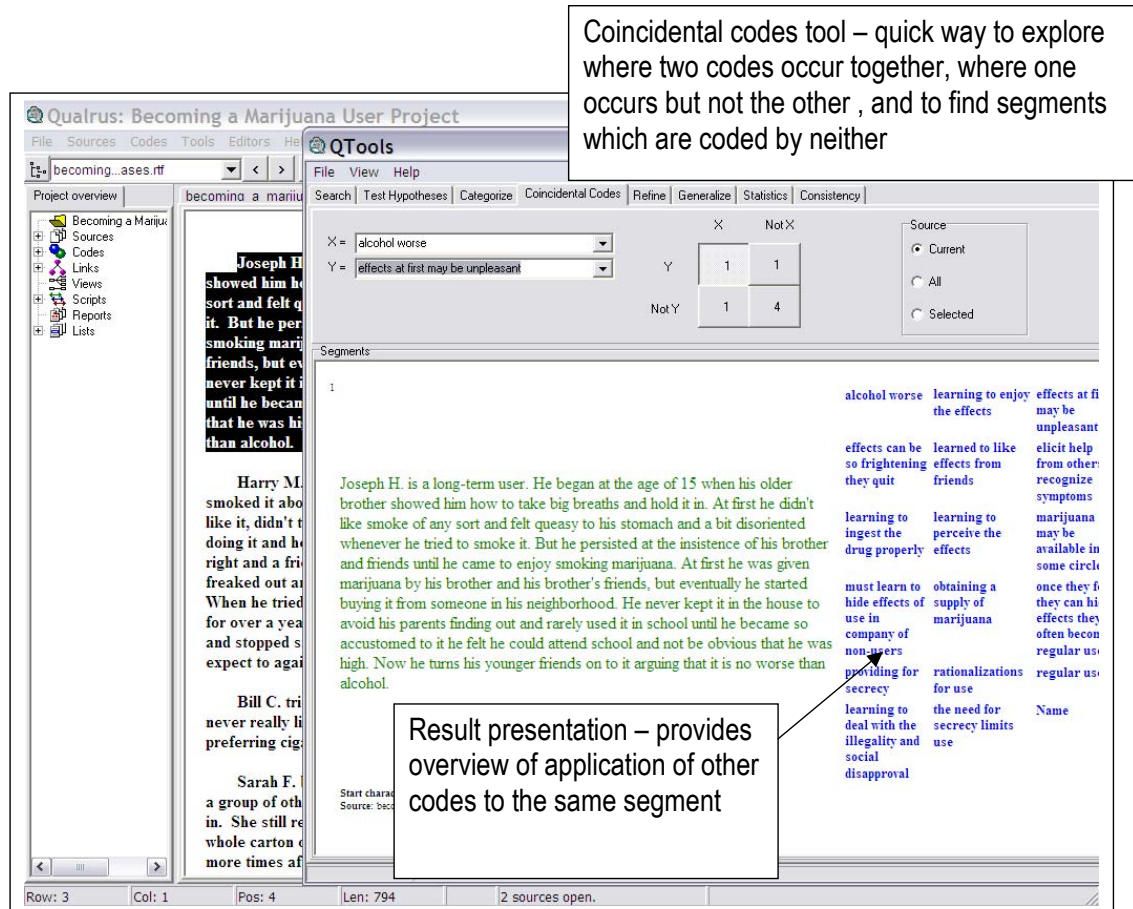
Coincidental codes tool – quick way to explore where two codes occur together, where one occurs but not the other , and to find segments which are coded by neither

Qualrus: Becoming a Marijuana User Project

File Sources Codes Tools Editors He

becoming...ases.rtf

Project overview

becoming a mariju

Becoming a Mariju
Sources
Codes
Links
Views
Scripts
Reports
Lists

Joseph H showed him h sort and felt q it. But he per smoking marij friends, but ev never kept it i until he becam that he was hi than alcohol.

Harry M. smoked it abo like it, didn't t doing it and h right and a fri freaked out a When he tried for over a yea and stopped s expect to agai

Bill C. tri never really li preferring ciga

Sarah F. a group of oth in. She still re whole carton o more times af

QTools

File View Help

Search | Test Hypotheses | Categorize | Coincidental Codes | Refine | Generalize | Statistics | Consistency

X = alcohol worse
Y = effects at first may be unpleasant

| | X | Not X |
|---|---|---|
| Y | 1 | 1 |
| Not Y | 1 | 4 |

Source
Current
All
Selected

Segments

1

Joseph H. is a long-term user. He began at the age of 15 when his older brother showed him how to take big breaths and hold it in. At first he didn't like smoke of any sort and felt queasy to his stomach and a bit disoriented whenever he tried to smoke it. But he persisted at the insistence of his brother and friends until he came to enjoy smoking marijuana. At first he was given marijuana by his brother and his brother's friends, but eventually he started buying it from someone in his neighborhood. He never kept it in the house to avoid his parents finding out and rarely used it in school until he became so accustomed to it he felt he could attend school and not be obvious that he was high. Now he turns his younger friends on to it arguing that it is no worse than alcohol.

Start charac
Source: beco

alcohol worse | learning to enjoy the effects | effects at fi may be unpleasant
effects can be so frightening they quit | learned to like effects from friends | elicit help from other recognize symptoms
learning to ingest the drug properly | learning to perceive the effects | marijuana may be available in some circl
must learn to hide effects of use in company of non-users | obtaining a supply of marijuana | once they f they can hi effects they often becom regular us
providing for secrecy | rationalizations for use | regular us
learning to deal with the illegality and social disapproval | the need for secrecy limits use | Name

Result presentation – provides overview of application of other codes to the same segment

Row: 3 | Col: 1 | Pos: 4 | Len: 794 | 2 sources open.